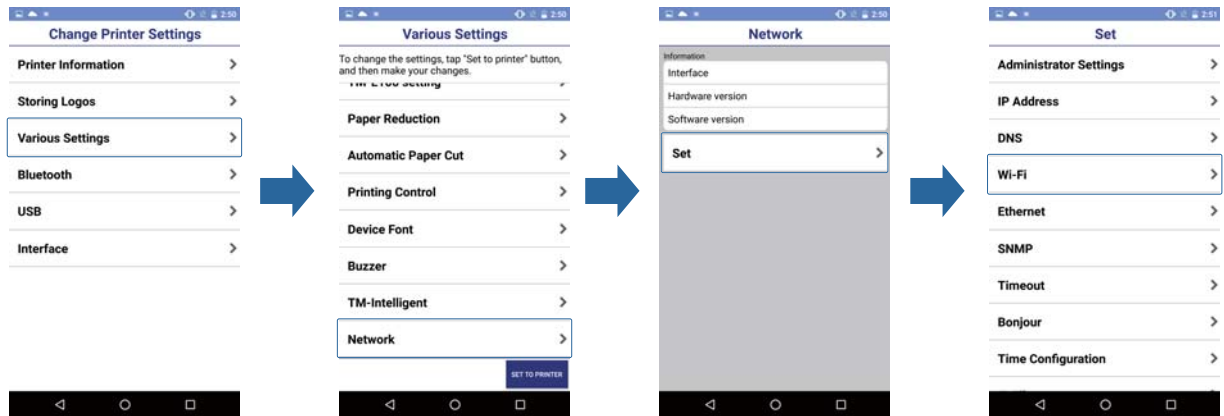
2:50

Change Printer Settings

Printer Information

Storing Logos

Various Settings

Bluetooth

USB

Interface

2:50

Various Settings

To change the settings, tap "Set to printer" button, and then make your changes.

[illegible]

Paper Reduction

Automatic Paper Cut

Printing Control

Device Font

Buzzer

TM-Intelligent

Network

SET TO PRINTER

2:50

Network

Information

Interface

Hardware version

Software version

Set

2:51

Set

Administrator Settings

IP Address

DNS

Wi-Fi

Ethernet

SNMP

Timeout

Bonjour

Time Configuration